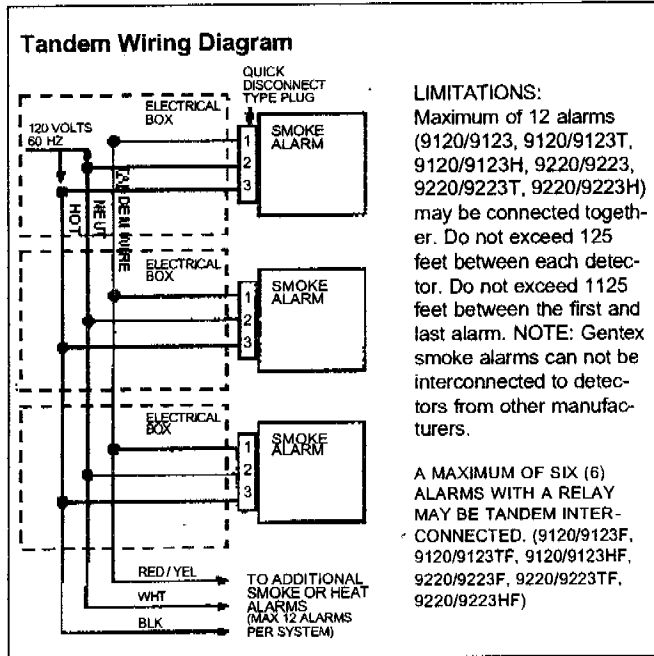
Tandem Wiring Diagram

QUICK DISCONNECT TYPE PLUG

ELECTRICAL BOX

120 VOLTS 60 HZ

SMOKE ALARM

1
2
3

HOT

NEUT

TANDEM WIRE

ELECTRICAL BOX

SMOKE ALARM

1
2
3

ELECTRICAL BOX

SMOKE ALARM

1
2
3

RED / YEL

WHT

BLK

TO ADDITIONAL SMOKE OR HEAT ALARMS (MAX 12 ALARMS PER SYSTEM)

LIMITATIONS:
Maximum of 12 alarms (9120/9123, 9120/9123T, 9120/9123H, 9220/9223, 9220/9223T, 9220/9223H) may be connected together. Do not exceed 125 feet between each detector. Do not exceed 1125 feet between the first and last alarm. NOTE: Gentex smoke alarms can not be interconnected to detectors from other manufacturers.

A MAXIMUM OF SIX (6) ALARMS WITH A RELAY MAY BE TANDEM INTERCONNECTED. (9120/9123F, 9120/9123TF, 9120/9123HF, 9220/9223F, 9220/9223TF, 9220/9223HF)